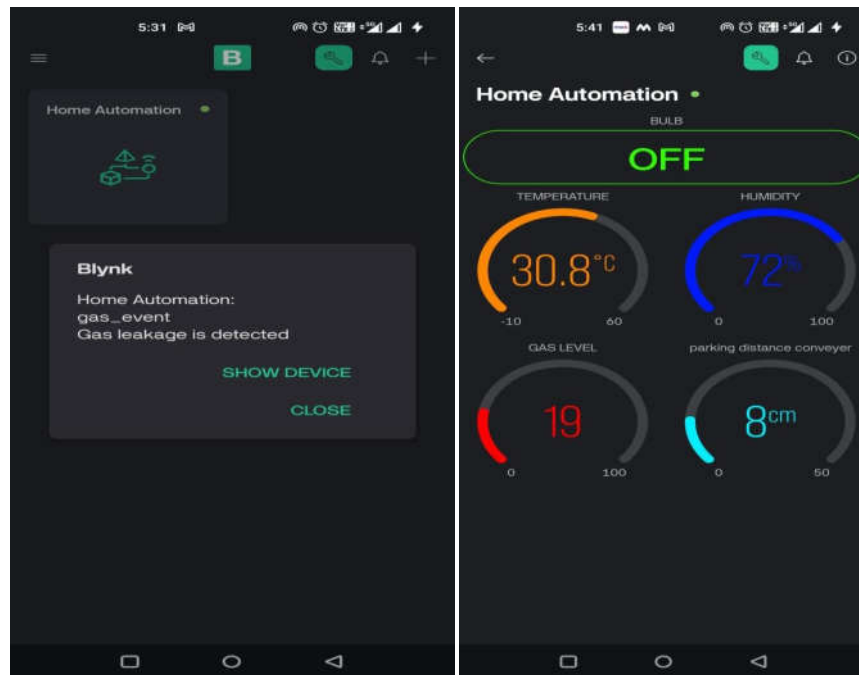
5:31

B

Home Automation

Blynk

Home Automation:
gas_event
Gas leakage is detected

SHOW DEVICE

CLOSE

5:41

Home Automation

BULB

OFF

TEMPERATURE

30.8°C

-10 60

HUMIDITY

72%

0 100

GAS LEVEL

19

0 100

parking distance conveyer

8cm

0 50